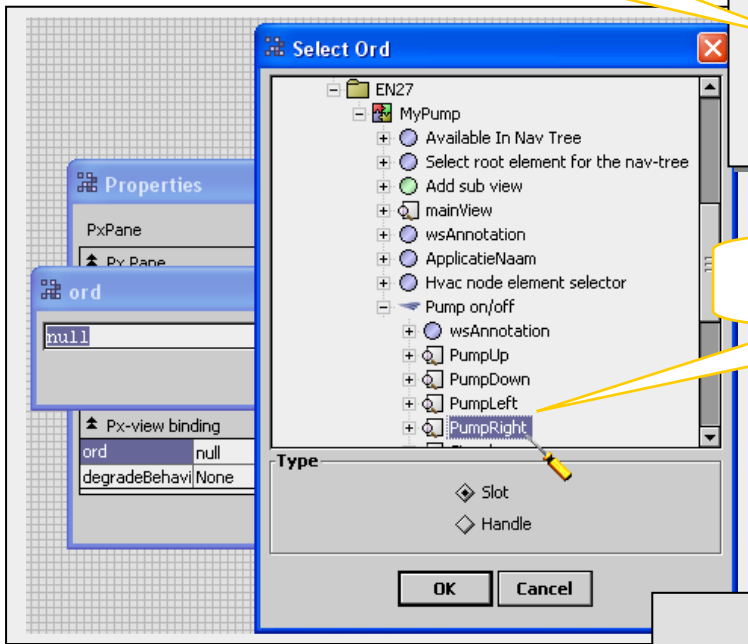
Select Ord

EN27
MyPump
Available In Nav Tree
Select root element for the nav-tree
Add sub view
mainView
wsAnnotation
ApplicatieNaam
Hvac node element selector
Pump on/off
wsAnnotation
PumpUp
PumpDown
PumpLeft
PumpRight

Type
Slot
Handle

OK
Cancel

Properties
PxPane
Px Pane

ord
null

Px-view binding
| ord | null |
|---|---|
| degradeBehavi | None |